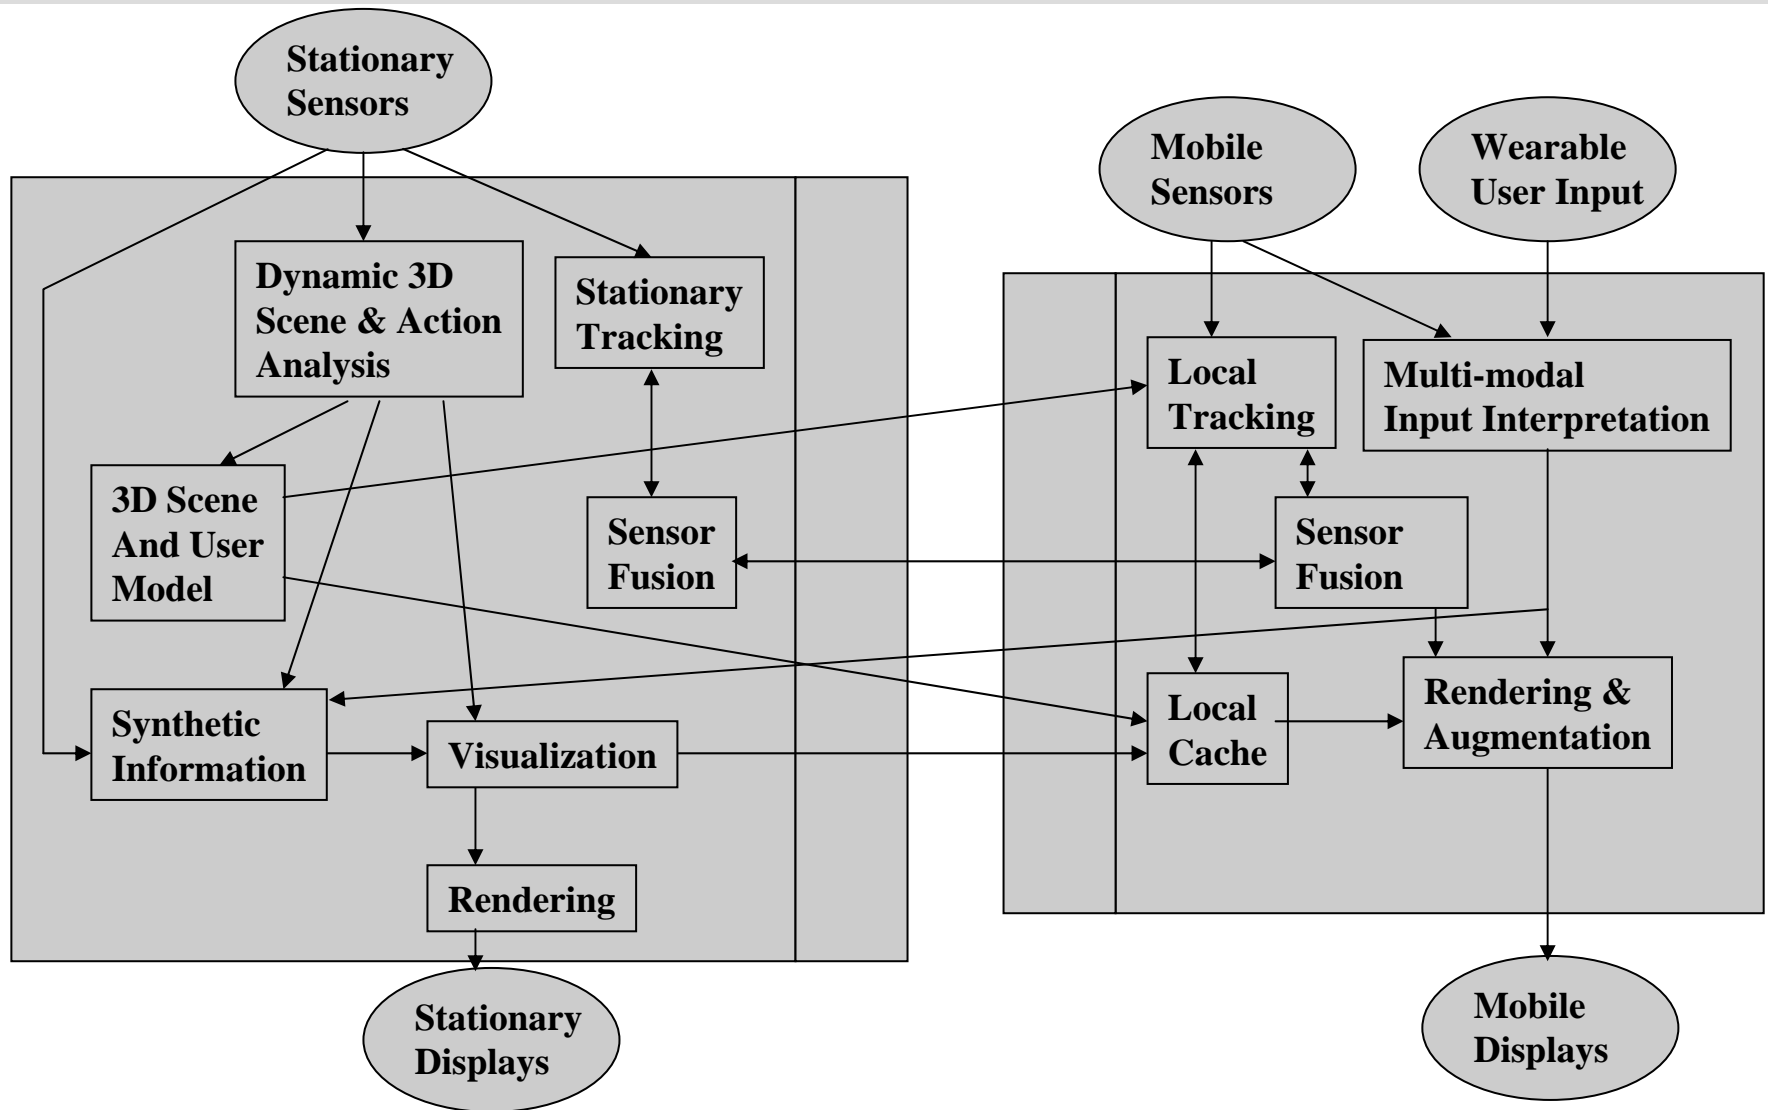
Stationary Sensors

Dynamic 3D Scene & Action Analysis

Stationary Tracking

3D Scene And User Model

Sensor Fusion

Synthetic Information

Visualization

Rendering

Stationary Displays

Mobile Sensors

Wearable User Input

Local Tracking

Multi-modal Input Interpretation

Sensor Fusion

Local Cache

Rendering & Augmentation

Mobile Displays